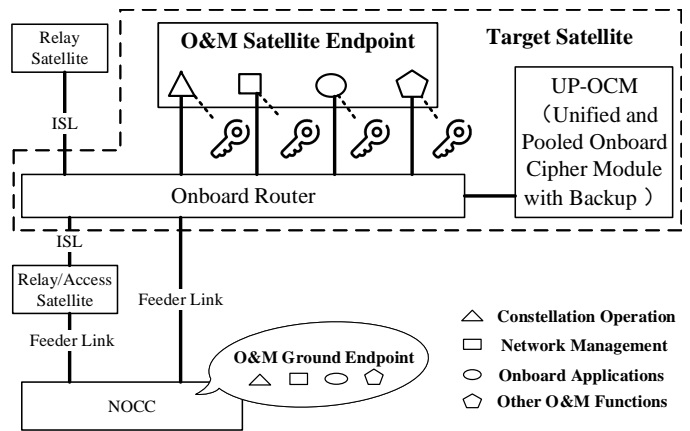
Relay Satellite

O&M Satellite Endpoint

Target Satellite

UP-OCM （Unified and Pooled Onboard Cipher Module with Backup ）

ISL

Onboard Router

ISL

Relay/Access Satellite

Feeder Link

Feeder Link

O&M Ground Endpoint

NOCC

Constellation Operation

Network Management

Onboard Applications

Other O&M Functions